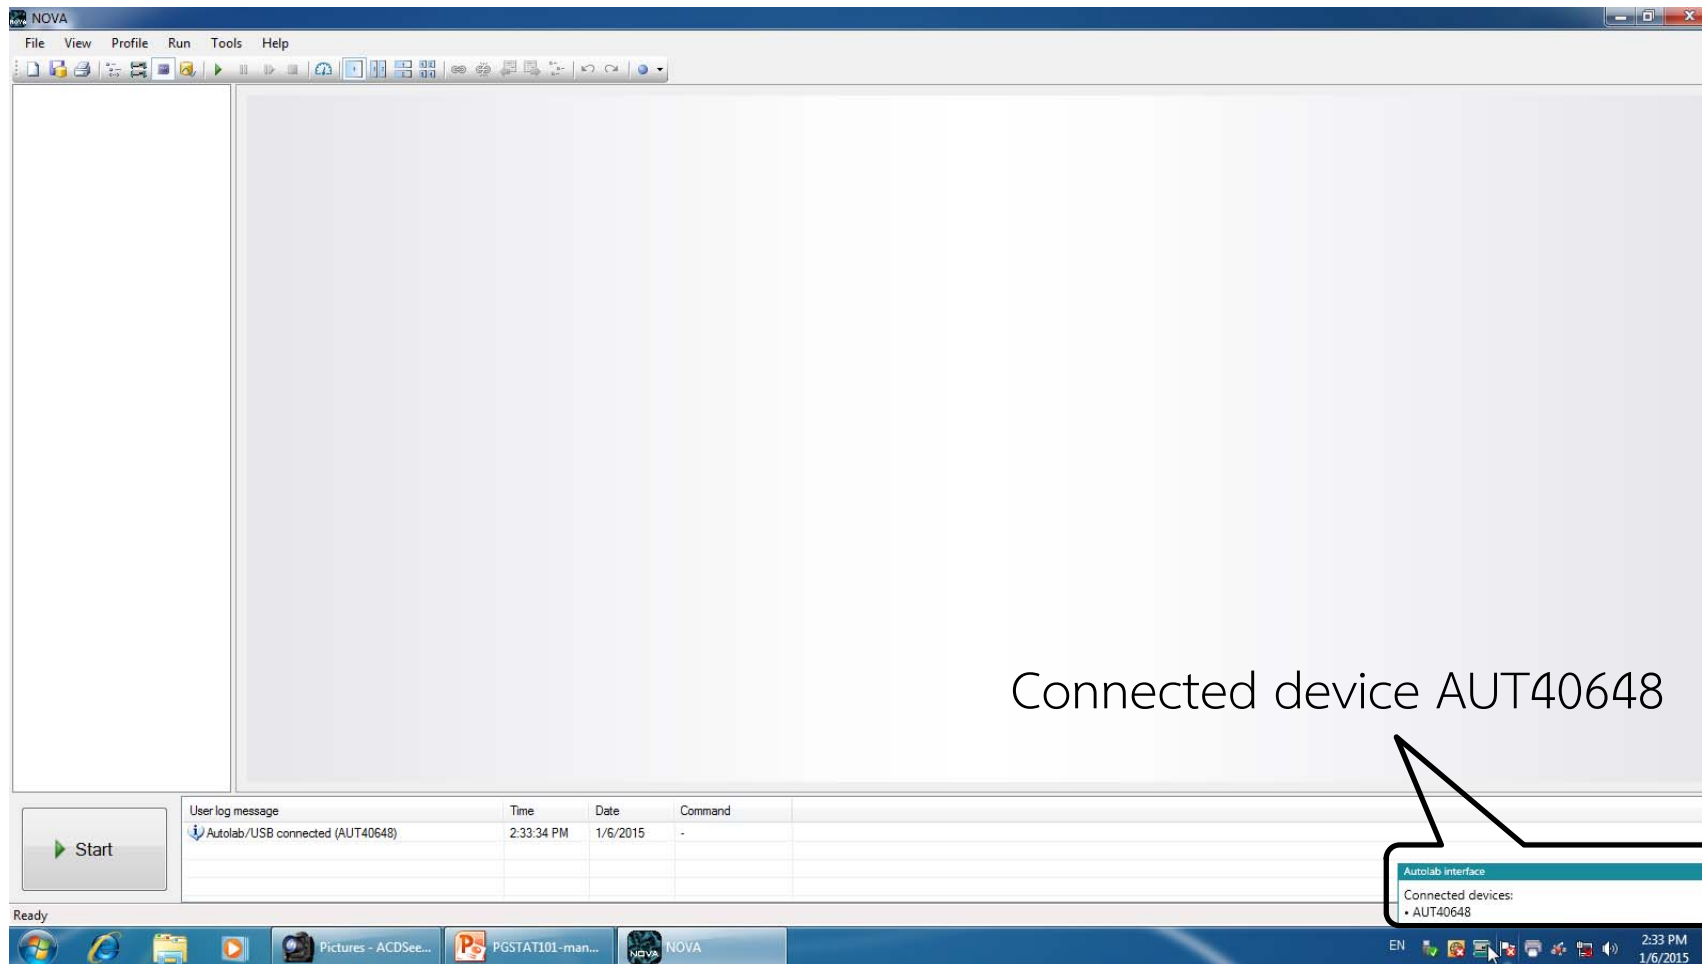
NOVA

File View Profile Run Tools Help

Connected device AUT40648

Start

| User log message | Time | Date | Command |
|---|---|---|---|
| Autolab/USB connected (AUT40648) | 2:33:34 PM | 1/6/2015 | - |

Autolab interface
Connected devices:
• AUT40648

Ready

Pictures - ACDSee...
PGSTAT101-man...
NOVA

EN
2:33 PM
1/6/2015